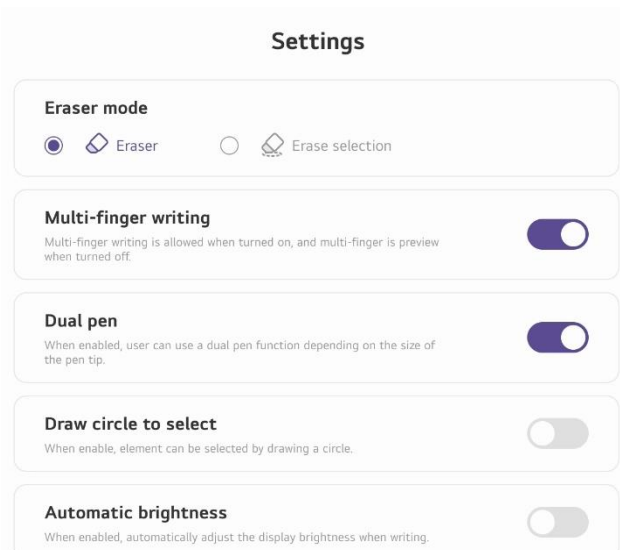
Settings

Eraser mode

Eraser

Erase selection

Multi-finger writing

Multi-finger writing is allowed when turned on, and multi-finger is preview when turned off.

Dual pen

When enabled, user can use a dual pen function depending on the size of the pen tip.

Draw circle to select

When enable, element can be selected by drawing a circle.

Automatic brightness

When enabled, automatically adjust the display brightness when writing.